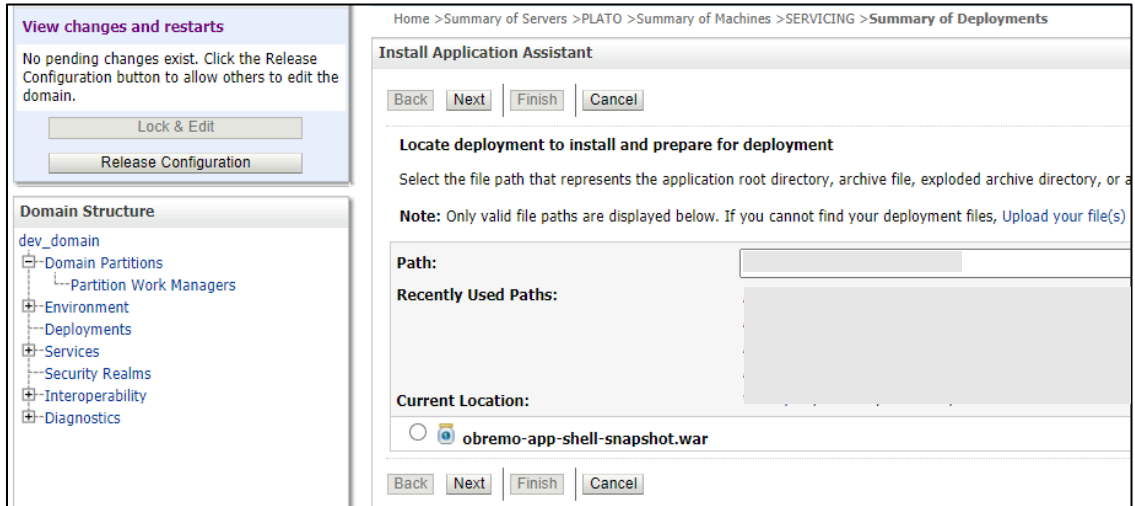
View changes and restarts

No pending changes exist. Click the Release Configuration button to allow others to edit the domain.

Lock & Edit

Release Configuration

Domain Structure

dev_domain
Domain Partitions
Partition Work Managers
Environment
Deployments
Services
Security Realms
Interoperability
Diagnostics

Home >Summary of Servers >PLATO >Summary of Machines >SERVICING >Summary of Deployments

Install Application Assistant

Back Next Finish Cancel

Locate deployment to install and prepare for deployment

Select the file path that represents the application root directory, archive file, exploded archive directory, or a

Note: Only valid file paths are displayed below. If you cannot find your deployment files, Upload your file(s)

Path: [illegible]

Recently Used Paths: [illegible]

Current Location: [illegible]

obremo-app-shell-snapshot.war

Back Next Finish Cancel